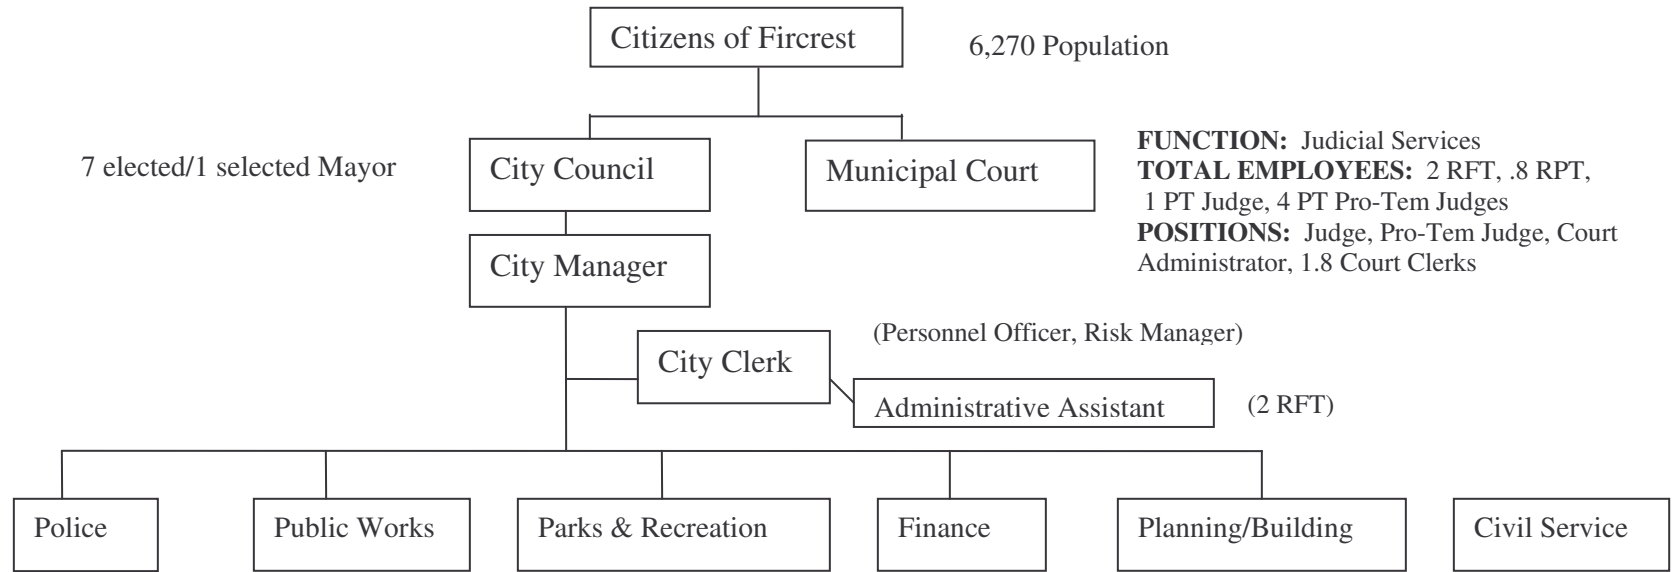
Citizens of Fircrest

6,270 Population

7 elected/1 selected Mayor

City Council

Municipal Court

**FUNCTION:** Judicial Services
**TOTAL EMPLOYEES:** 2 RFT, .8 RPT, 1 PT Judge, 4 PT Pro-Tem Judges
**POSITIONS:** Judge, Pro-Tem Judge, Court Administrator, 1.8 Court Clerks

City Manager

(Personnel Officer, Risk Manager)

City Clerk

Administrative Assistant

(2 RFT)

Police

Public Works

Parks & Recreation

Finance

Planning/Building

Civil Service